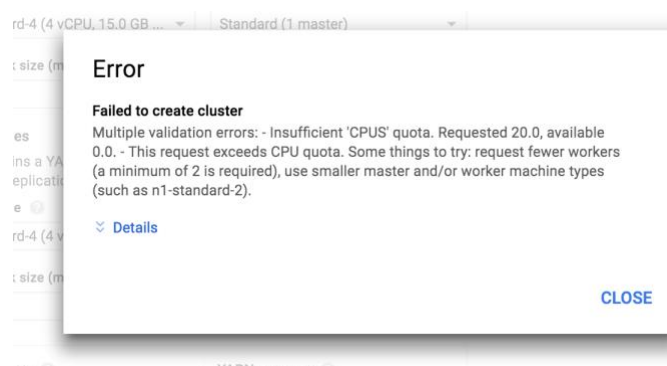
rd-4 (4 vCPU, 15.0 GB ... Standard (1 master)

size (m

Error

Failed to create cluster

Multiple validation errors: - Insufficient 'CPUS' quota. Requested 20.0, available 0.0. - This request exceeds CPU quota. Some things to try: request fewer workers (a minimum of 2 is required), use smaller master and/or worker machine types (such as n1-standard-2).

es

ins a YA

eplicati

e

rd-4 (4 v

Details

size (m

CLOSE